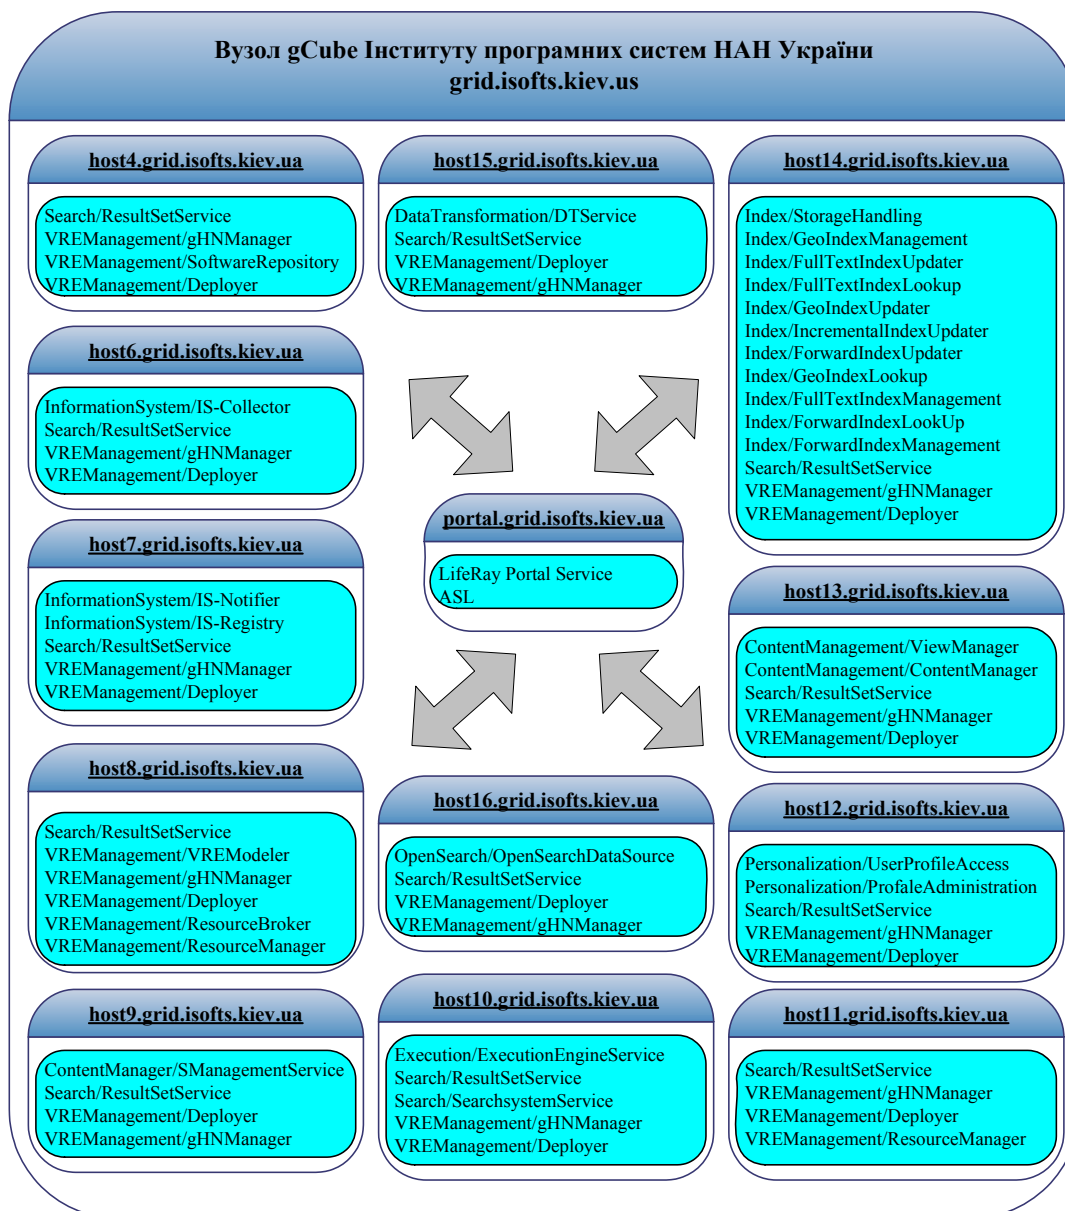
Вузол gCube Інституту програмних систем НАН України
grid.isofts.kiev.us

host4.grid.isofts.kiev.ua

Search/ResultSetService
VREManagement/gHNManager
VREManagement/SoftwareRepository
VREManagement/Deployer

host15.grid.isofts.kiev.ua

DataTransformation/DTService
Search/ResultSetService
VREManagement/Deployer
VREManagement/gHNManager

host14.grid.isofts.kiev.ua

Index/StorageHandling
Index/GeoIndexManagement
Index/FullTextIndexUpdater
Index/FullTextIndexLookup
Index/GeoIndexUpdater
Index/IncrementalIndexUpdater
Index/ForwardIndexUpdater
Index/GeoIndexLookup
Index/FullTextIndexManagement
Index/ForwardIndexLookUp
Index/ForwardIndexManagement
Search/ResultSetService
VREManagement/gHNManager
VREManagement/Deployer

host6.grid.isofts.kiev.ua

InformationSystem/IS-Collector
Search/ResultSetService
VREManagement/gHNManager
VREManagement/Deployer

portal.grid.isofts.kiev.ua

LifeRay Portal Service
ASL

host7.grid.isofts.kiev.ua

InformationSystem/IS-Notifier
InformationSystem/IS-Registry
Search/ResultSetService
VREManagement/gHNManager
VREManagement/Deployer

host13.grid.isofts.kiev.ua

ContentManagement/ViewManager
ContentManagement/ContentManager
Search/ResultSetService
VREManagement/gHNManager
VREManagement/Deployer

host8.grid.isofts.kiev.ua

Search/ResultSetService
VREManagement/VREModeler
VREManagement/gHNManager
VREManagement/Deployer
VREManagement/ResourceBroker
VREManagement/ResourceManager

host16.grid.isofts.kiev.ua

OpenSearch/OpenSearchDataSource
Search/ResultSetService
VREManagement/Deployer
VREManagement/gHNManager

host12.grid.isofts.kiev.ua

Personalization/UserProfileAccess
Personalization/ProfaleAdministration
Search/ResultSetService
VREManagement/gHNManager
VREManagement/Deployer

host9.grid.isofts.kiev.ua

ContentManager/SManagementService
Search/ResultSetService
VREManagement/Deployer
VREManagement/gHNManager

host10.grid.isofts.kiev.ua

Execution/ExecutionEngineService
Search/ResultSetService
Search/SearchsystemService
VREManagement/gHNManager
VREManagement/Deployer

host11.grid.isofts.kiev.ua

Search/ResultSetService
VREManagement/gHNManager
VREManagement/Deployer
VREManagement/ResourceManager